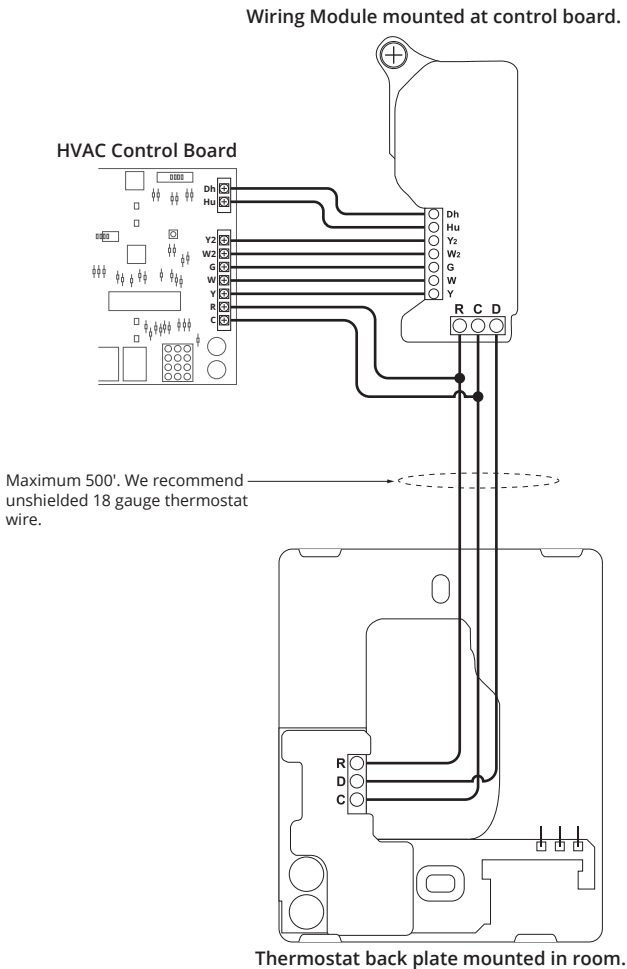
Wiring Module mounted at control board.

HVAC Control Board

Dh
Hu
Y2
W2
G
W
Y
R
C

Dh
Hu
Y2
W2
G
W
Y

R C D

Maximum 500'. We recommend unshielded 18 gauge thermostat wire.

R
D
C

Thermostat back plate mounted in room.